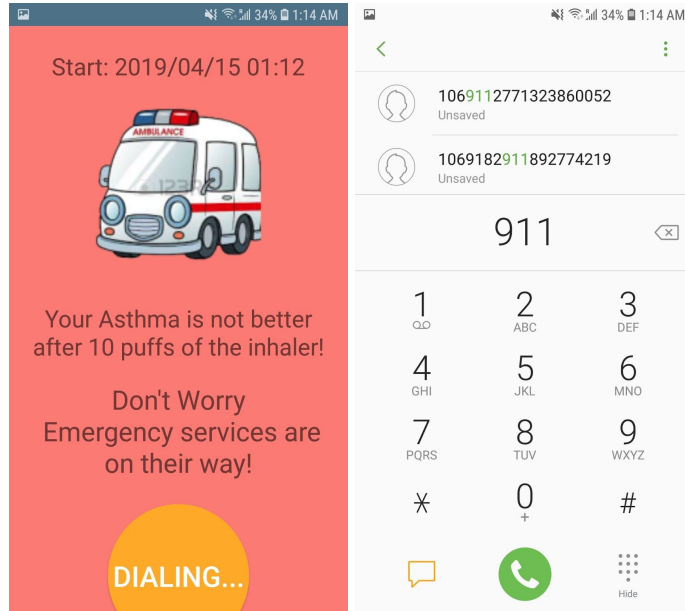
34% 1:14 AM

Start: 2019/04/15 01:12

AMBULANCE

Your Asthma is not better after 10 puffs of the inhaler!

Don't Worry
Emergency services are on their way!

DIALING...

34% 1:14 AM

106911277132386005​2
Unsaved

1069182911892774219
Unsaved

911

1
2 ABC
3 DEF
4 GHI
5 JKL
6 MNO
7 PQRS
8 TUV
9 WXYZ
*
0 +
#

Hide